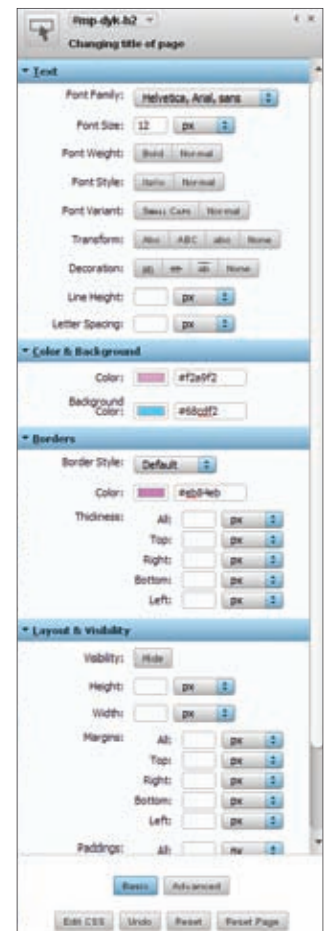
#mp-dyk-h2
Changing title of page

Text

Font Family: Helvetica, Arial, sans
Font Size: 12 px
Font Weight: Bold Normal
Font Style: Italic Normal
Font Variant: Small Caps Normal
Transform: Abc ABC abc None
Decoration: ab ab ab None
Line Height: px
Letter Spacing: px

Color & Background

Color: #f2e9f2
Background Color: #68cdf2

Borders

Border Style: Default
Color: #cb84eb
Thickness: All: px
Top: px
Right: px
Bottom: px
Left: px

Layout & Visibility

Visibility: Hide
Height: px
Width: px
Margins: All: px
Top: px
Right: px
Bottom: px
Left: px
Paddings: All: px

Basic Advanced

Edit CSS Undo Reset Reset Page